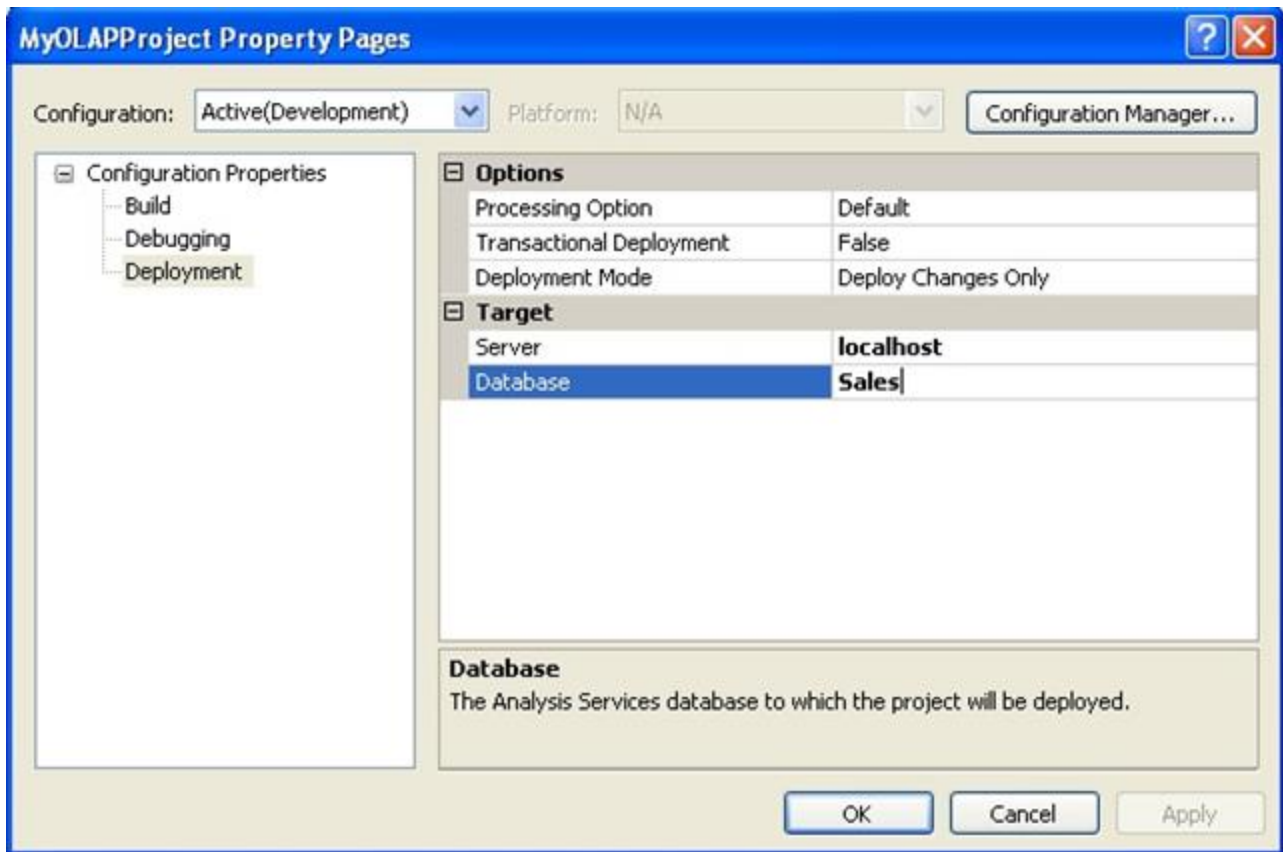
MyOLAPProject Property Pages

Configuration: Active(Development) Platform: N/A Configuration Manager...

Configuration Properties
Build
Debugging
Deployment

| Options | |
|---|---|
| Processing Option | Default |
| Transactional Deployment | False |
| Deployment Mode | Deploy Changes Only |
| **Target** | |
| Server | **localhost** |
| Database | **Sales** |

Database
The Analysis Services database to which the project will be deployed.

OK Cancel Apply